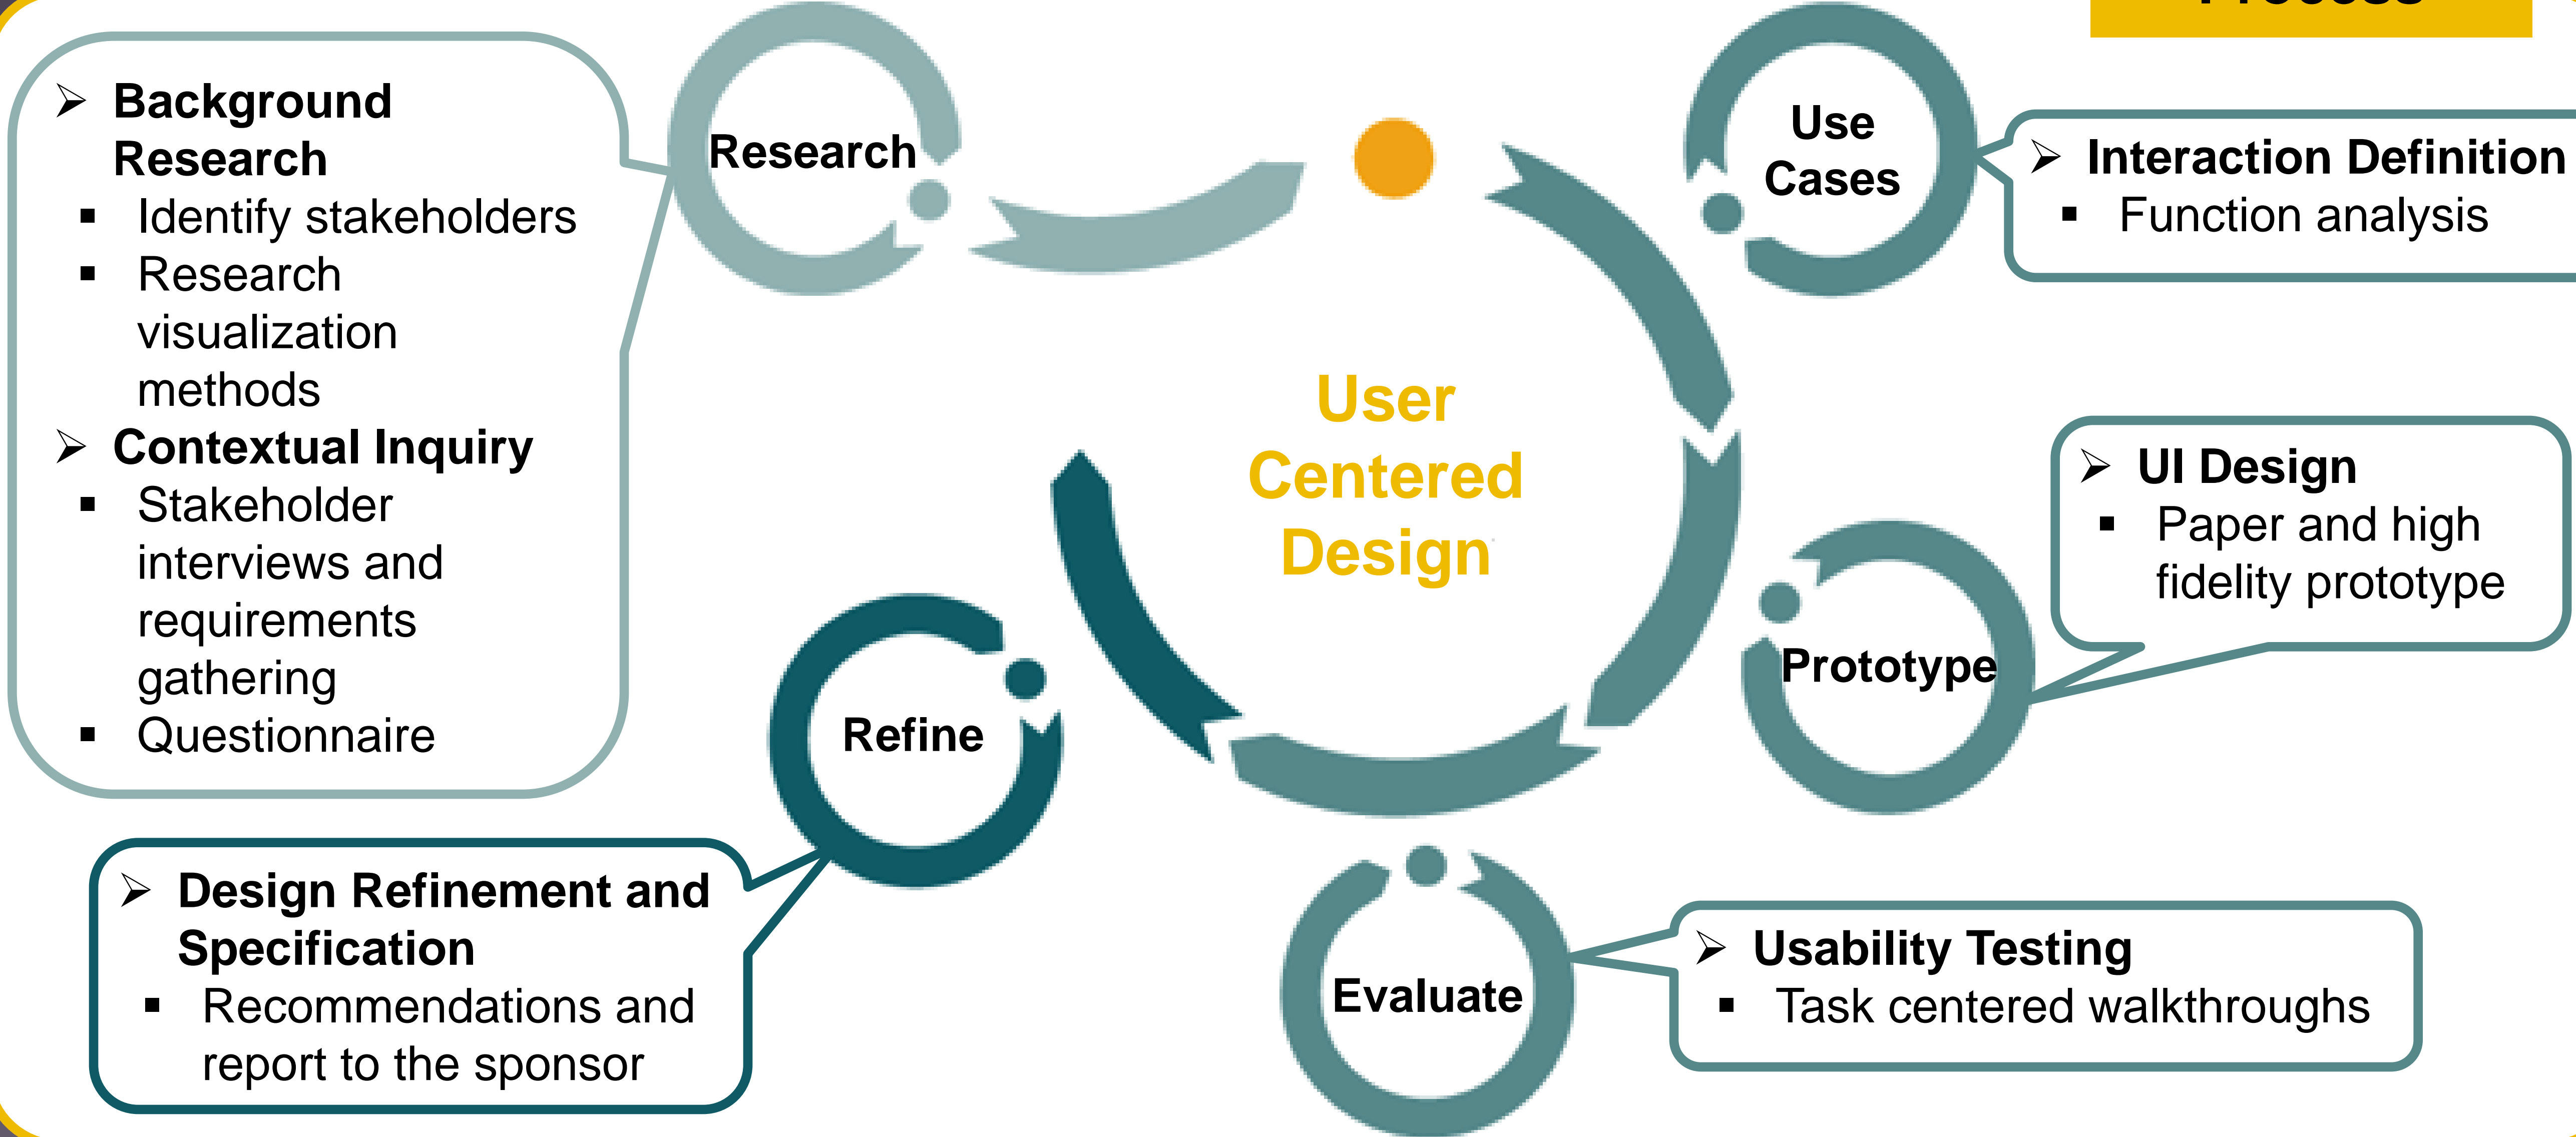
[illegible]

➢ Background Research
▪ Identify stakeholders
▪ Research visualization methods
➢ Contextual Inquiry
▪ Stakeholder interviews and requirements gathering
▪ Questionnaire

Research

Use Cases

➢ Interaction Definition
▪ Function analysis

User Centered Design

➢ UI Design
▪ Paper and high fidelity prototype

Prototype

Refine

➢ Design Refinement and Specification
▪ Recommendations and report to the sponsor

Evaluate

➢ Usability Testing
▪ Task centered walkthroughs